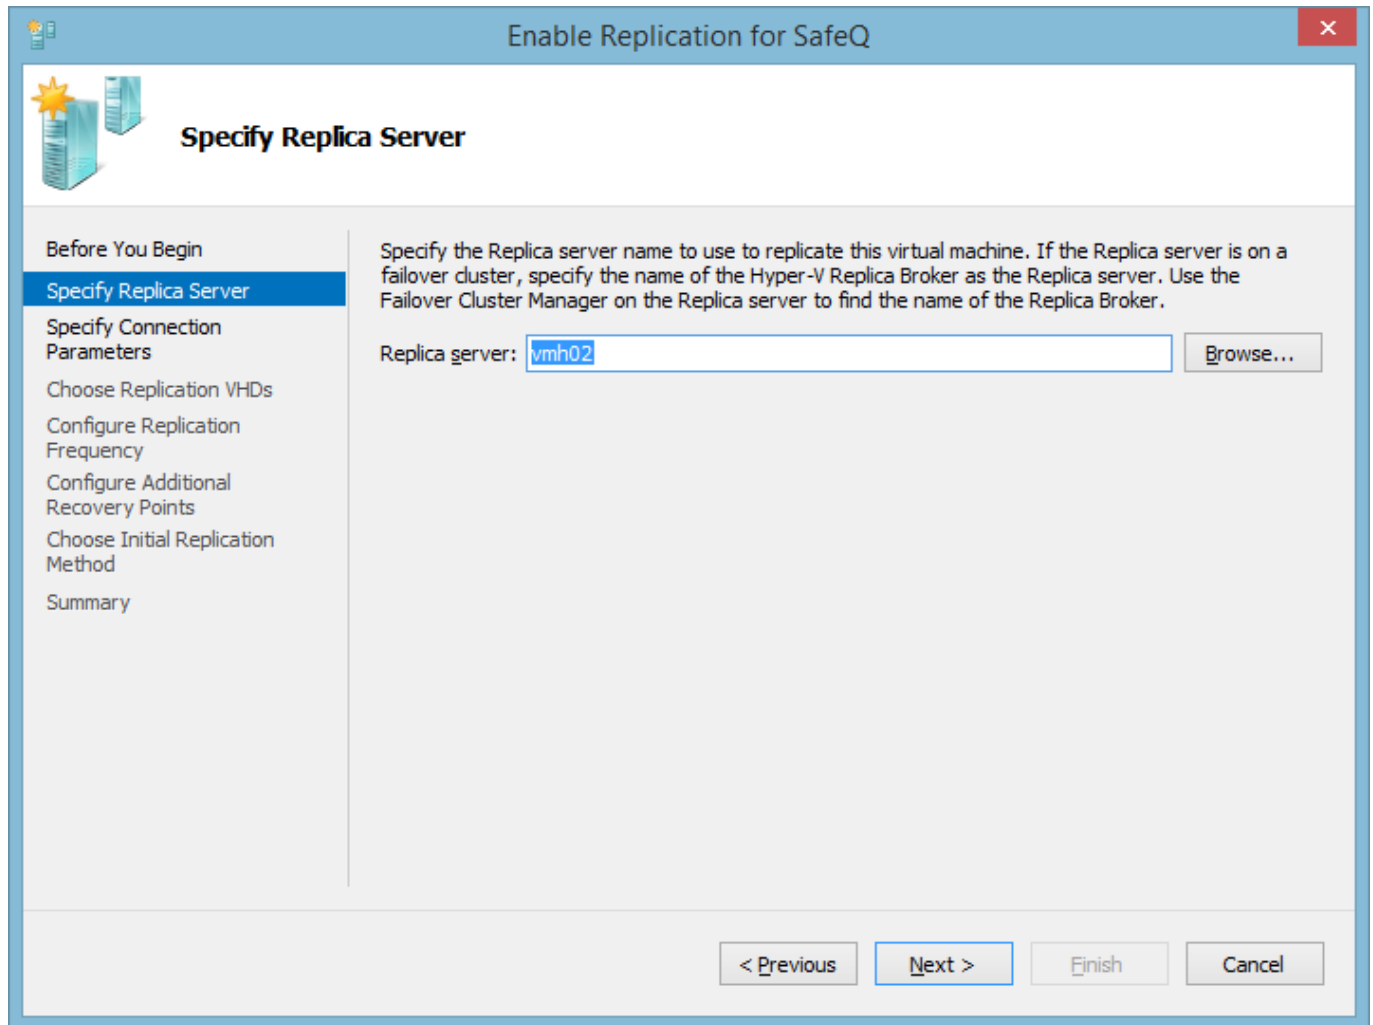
Enable Replication for SafeQ

Specify Replica Server

Before You Begin
Specify Replica Server
Specify Connection Parameters
Choose Replication VHDs
Configure Replication Frequency
Configure Additional Recovery Points
Choose Initial Replication Method
Summary

Specify the Replica server name to use to replicate this virtual machine. If the Replica server is on a failover cluster, specify the name of the Hyper-V Replica Broker as the Replica server. Use the Failover Cluster Manager on the Replica server to find the name of the Replica Broker.

Replica server: vmh02

Browse...

< Previous

Next >

Finish

Cancel